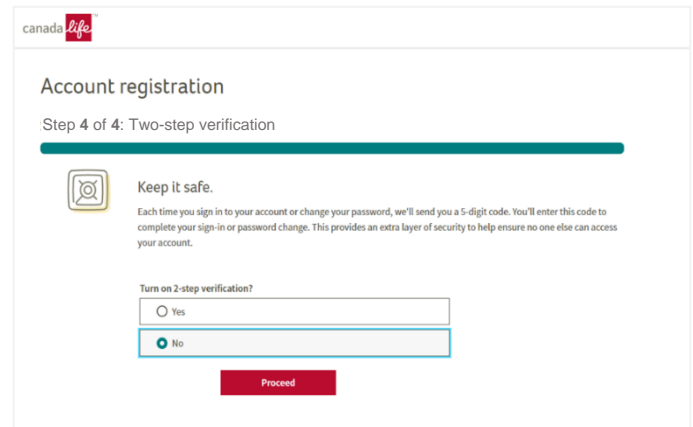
canada life

Account registration

Step 4 of 4: Two-step verification

Keep it safe.

Each time you sign in to your account or change your password, we'll send you a 5-digit code. You'll enter this code to complete your sign-in or password change. This provides an extra layer of security to help ensure no one else can access your account.

Turn on 2-step verification?

Yes

No

Proceed